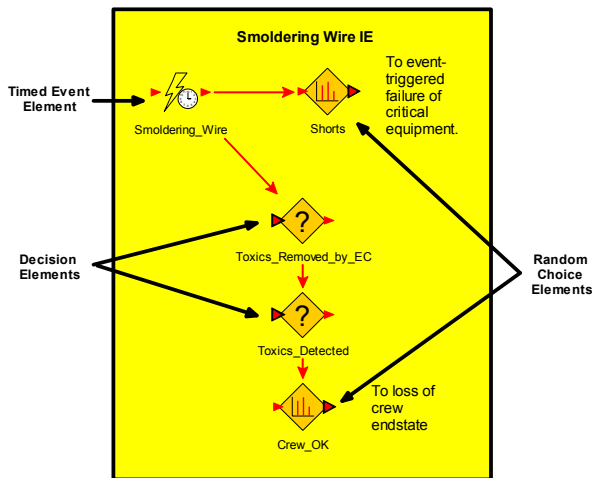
Smoldering Wire IE

Timed Event Element

Smoldering_Wire

Shorts

To event-triggered failure of critical equipment.

Decision Elements

?

Toxics_Removed_by_EC

?

Toxics_Detected

Random Choice Elements

To loss of crew endstate

Crew_OK